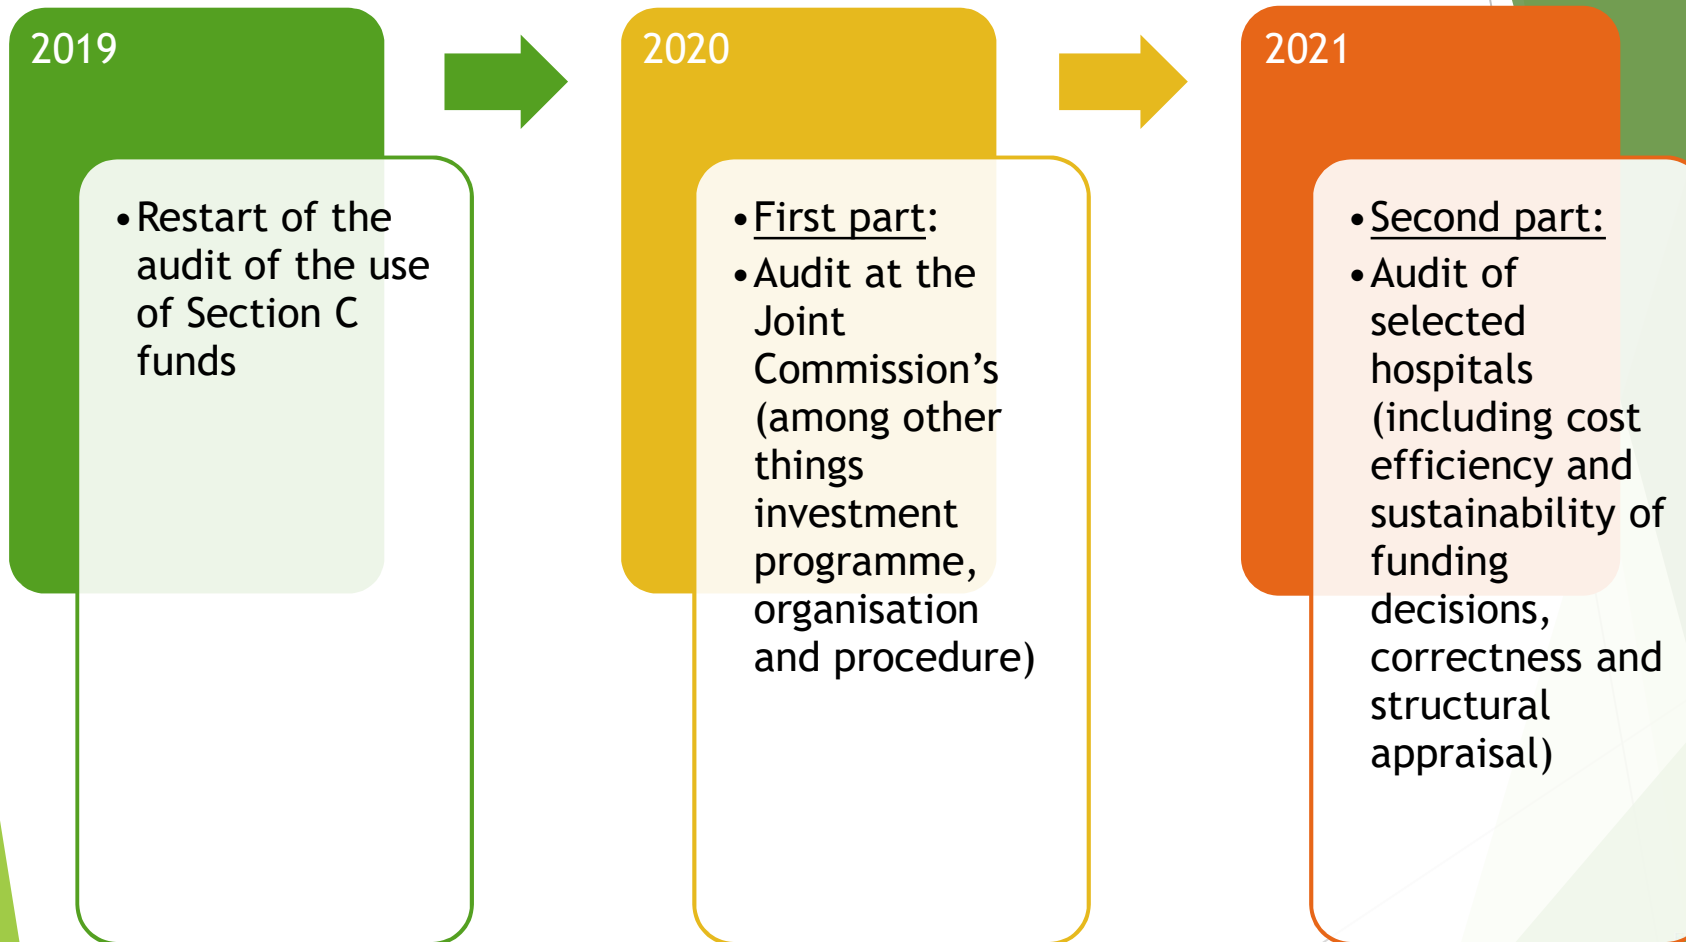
2019

• Restart of the audit of the use of Section C funds

2020

• First part:
• Audit at the Joint Commission’s (among other things investment programme, organisation and procedure)

2021

• Second part:
• Audit of selected hospitals (including cost efficiency and sustainability of funding decisions, correctness and structural appraisal)